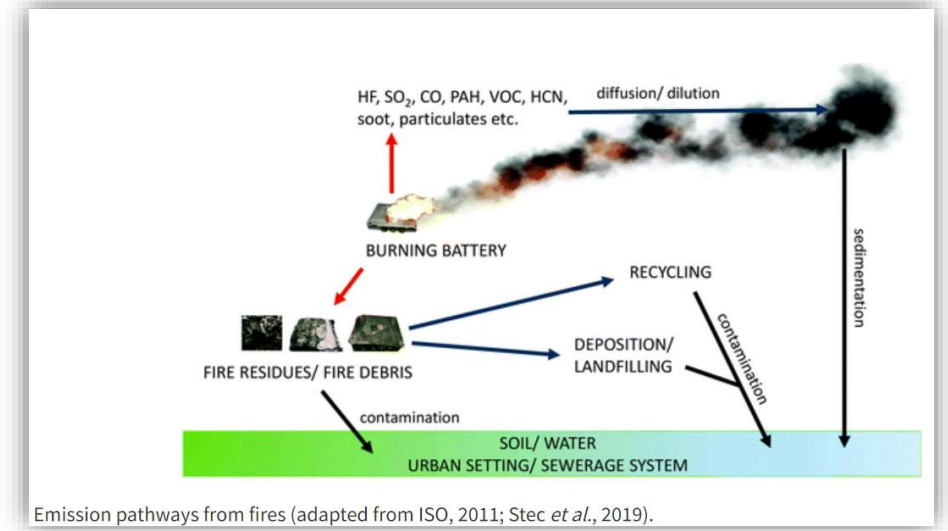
HF, $SO_2$, CO, PAH, VOC, HCN, soot, particulates etc.

diffusion/ dilution

BURNING BATTERY

sedimentation

RECYCLING

contamination

FIRE RESIDUES/ FIRE DEBRIS

DEPOSITION/ LANDFILLING

contamination

SOIL/ WATER
URBAN SETTING/ SEWERAGE SYSTEM

Emission pathways from fires (adapted from ISO, 2011; Stec *et al.*, 2019).